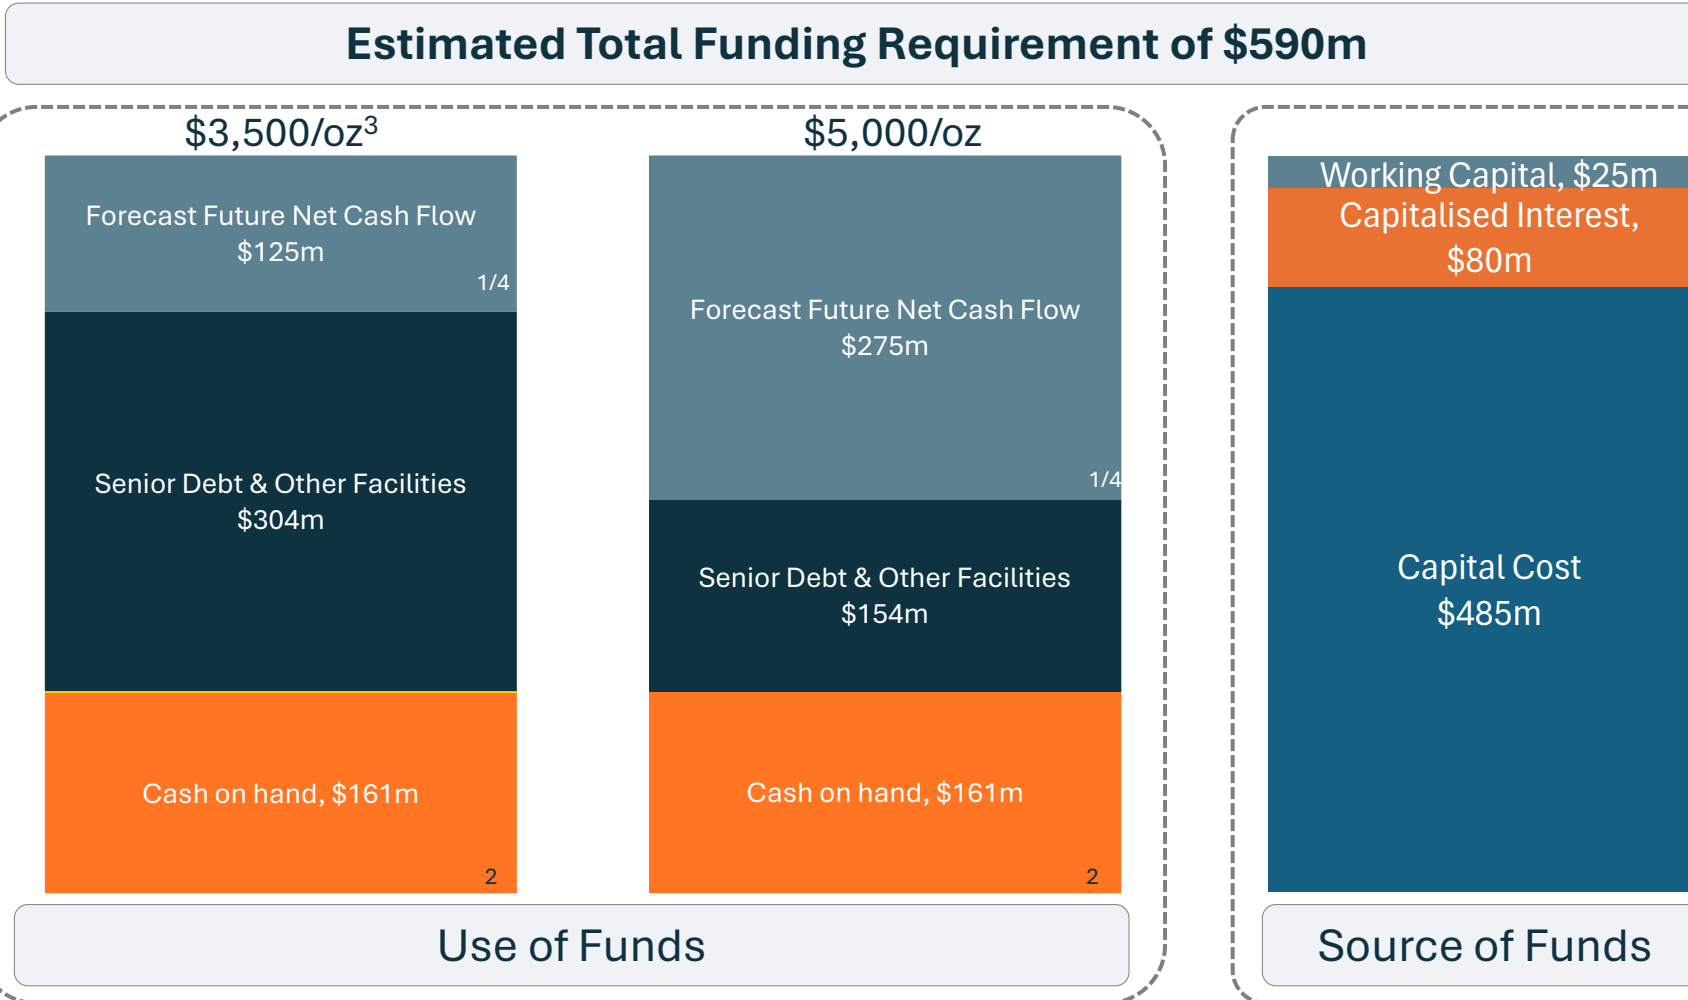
Estimated Total Funding Requirement of $590m

$3,500/oz$^3$

Forecast Future Net Cash Flow $125m

1/4

Senior Debt & Other Facilities $304m

Cash on hand, $161m

2

$5,000/oz

Forecast Future Net Cash Flow $275m

1/4

Senior Debt & Other Facilities $154m

Cash on hand, $161m

2

Use of Funds

Working Capital, $25m

Capitalised Interest, $80m

Capital Cost $485m

Source of Funds